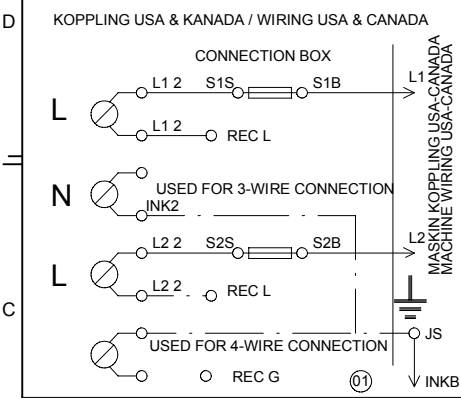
D

KOPPLING USA & KANADA / WIRING USA & CANADA

CONNECTION BOX

L1 2
S1S
S1B
L1

L

L1 2
REC L

N

USED FOR 3-WIRE CONNECTION

INK2

L2 2
S2S
S2B
L2

L

L2 2
REC L

C

JS

USED FOR 4-WIRE CONNECTION

REC G

01

INKB

MASKIN KOPPLING USA-CANADA
MACHINE WIRING USA-CANADA